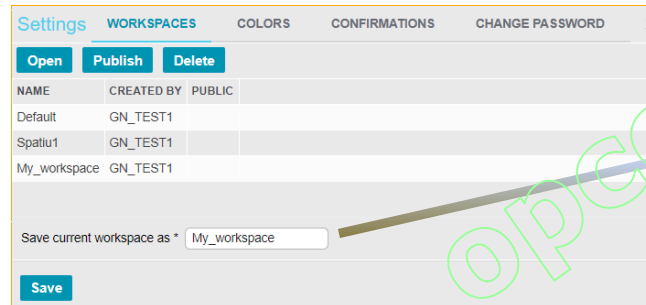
Settings WORKSPACES COLORS CONFIRMATIONS CHANGE PASSWORD

Open Publish Delete

| NAME | CREATED BY | PUBLIC |
|---|---|---|
| Default | GN_TEST1 | |
| Spatiu1 | GN_TEST1 | |
| My_workspace | GN_TEST1 | |

Save current workspace as * My_workspace

Save

OPC